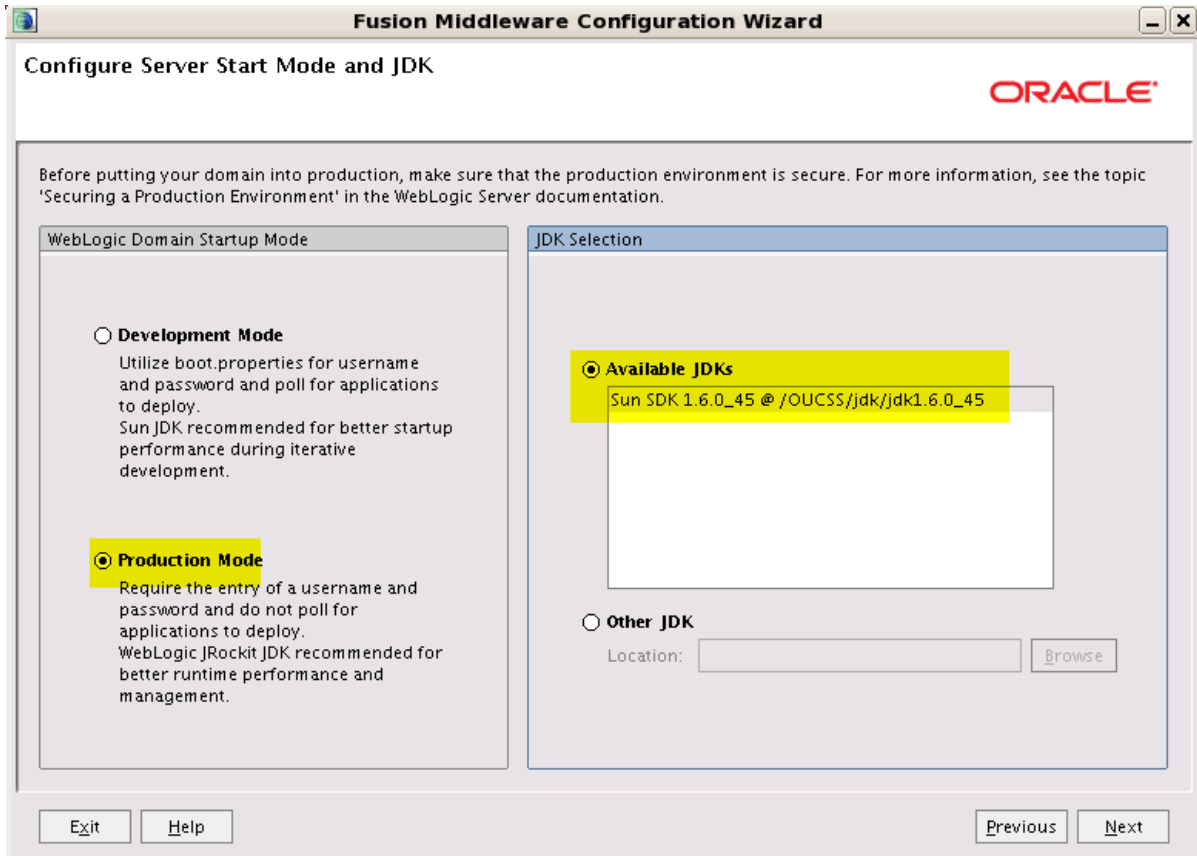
Fusion Middleware Configuration Wizard

Configure Server Start Mode and JDK

ORACLE

Before putting your domain into production, make sure that the production environment is secure. For more information, see the topic 'Securing a Production Environment' in the WebLogic Server documentation.

WebLogic Domain Startup Mode

Development Mode
Utilize boot.properties for username and password and poll for applications to deploy.
Sun JDK recommended for better startup performance during iterative development.

Production Mode
Require the entry of a username and password and do not poll for applications to deploy.
WebLogic JRockit JDK recommended for better runtime performance and management.

JDK Selection

Available JDKs
Sun SDK 1.6.0_45 @ /OUCSS/jdk/jdk1.6.0_45

Other JDK
Location:
Browse

Exit
Help
Previous
Next